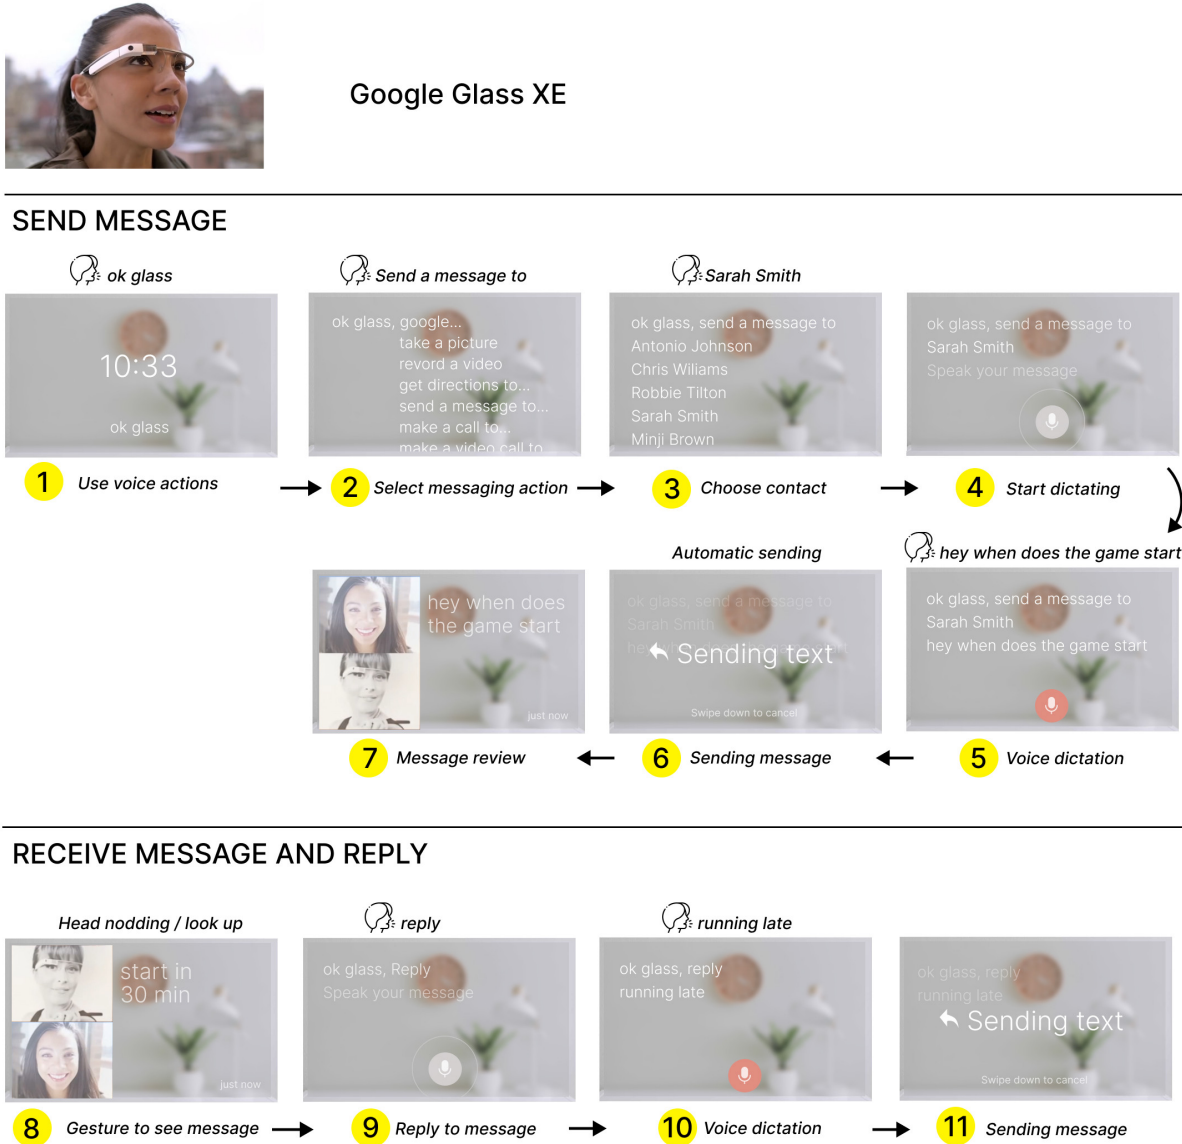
Google Glass XE

SEND MESSAGE

ok glass

10:33

ok glass

1 Use voice actions

Send a message to

ok glass, google...
take a picture
revord a video
get directions to...
send a message to...
make a call to...
make a video call to

2 Select messaging action

Sarah Smith

ok glass, send a message to
Antonio Johnson
Chris Wiliams
Robbie Tilton
Sarah Smith
Minji Brown

3 Choose contact

ok glass, send a message to
Sarah Smith
Speak your message

4 Start dictating

hey when does the game start

ok glass, send a message to
Sarah Smith
hey when does the game start

5 Voice dictation

Automatic sending

ok glass, send a message to
Sarah Smith
Sending text
Swipe down to cancel

6 Sending message

hey when does the game start
just now

7 Message review

RECEIVE MESSAGE AND REPLY

Head nodding / look up

start in 30 min
just now

8 Gesture to see message

reply

ok glass, Reply
Speak your message

9 Reply to message

running late

ok glass, reply
running late

10 Voice dictation

ok glass, reply
running late
Sending text
Swipe down to cancel

11 Sending message